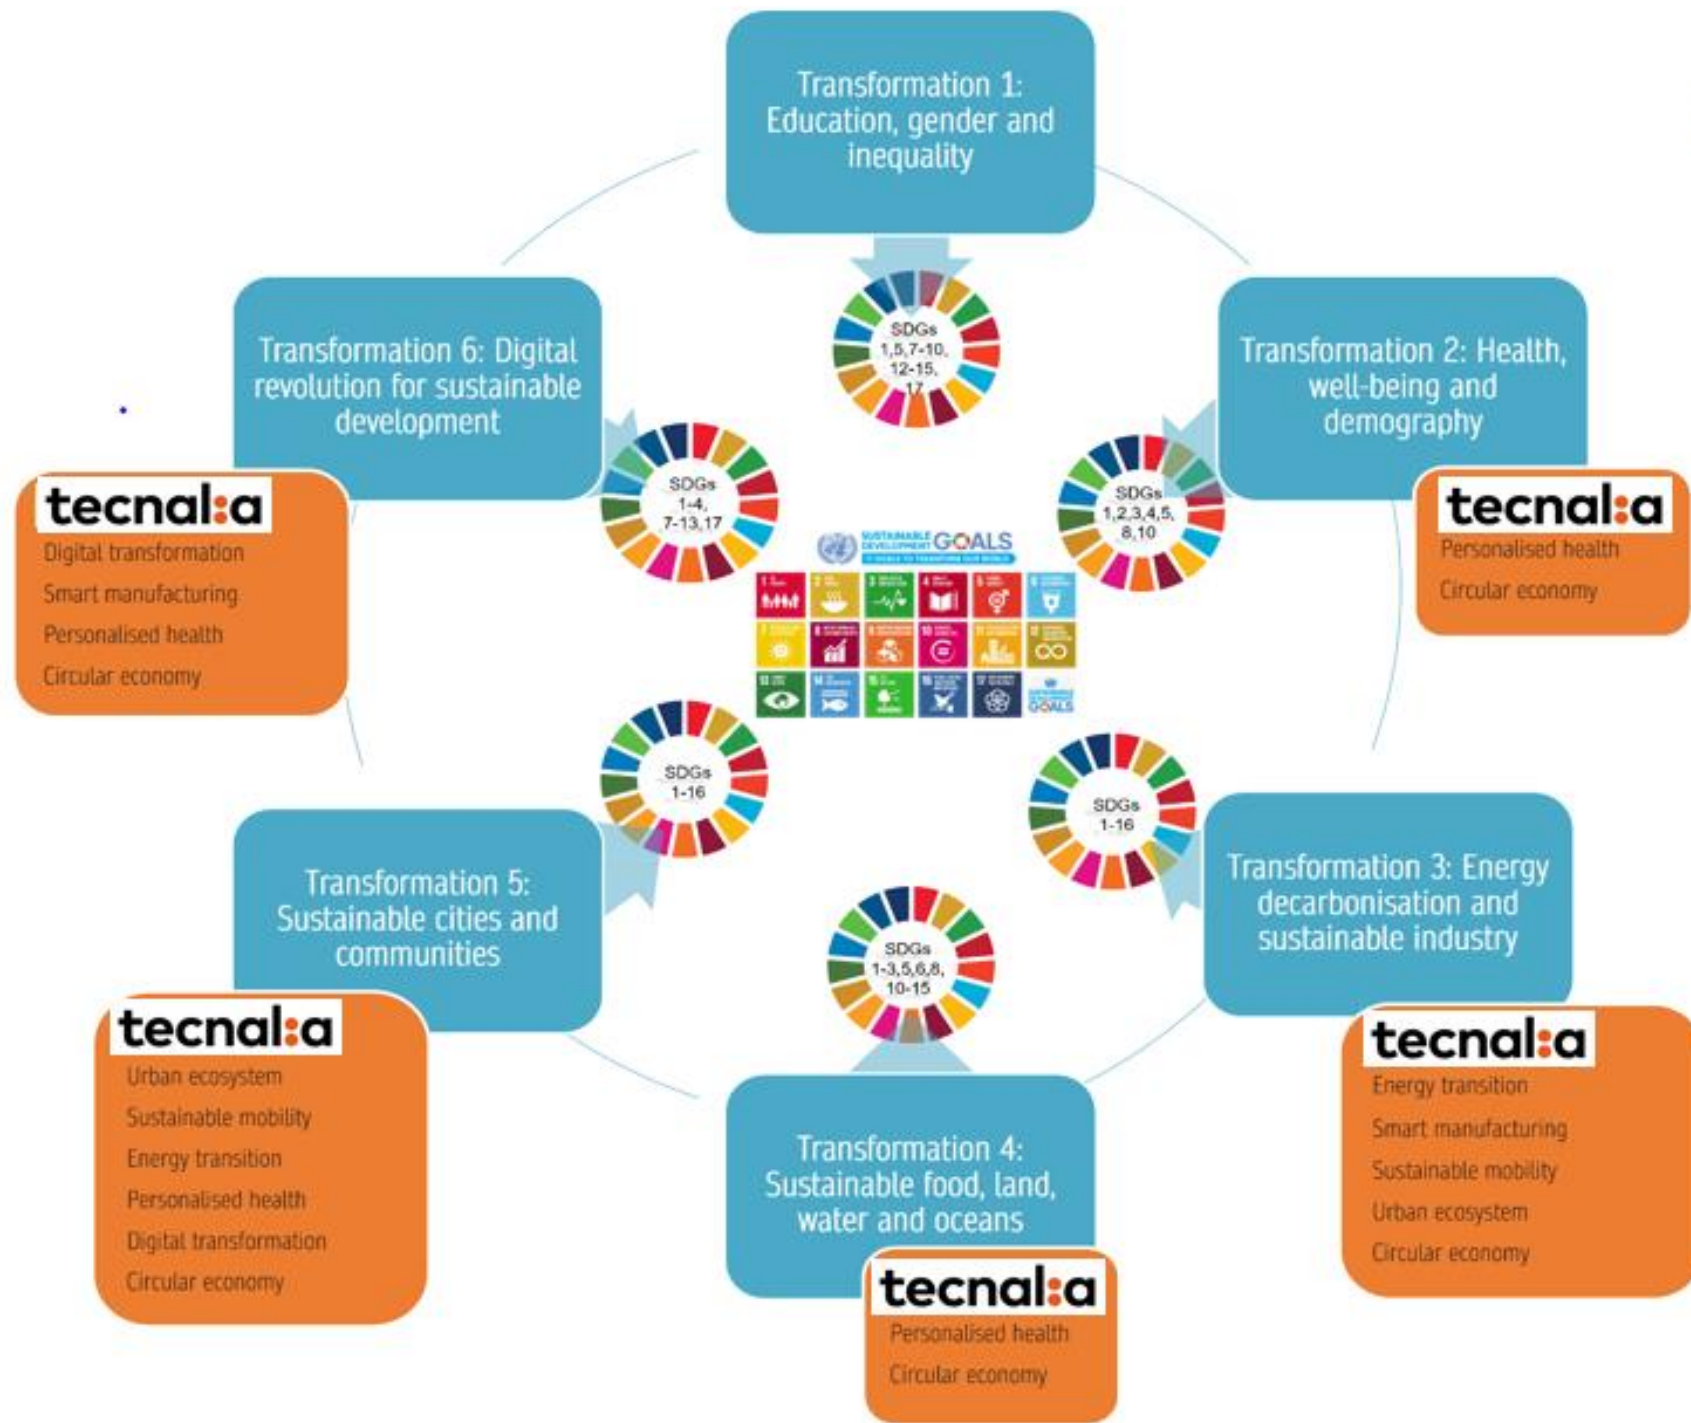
Transformation 1: Education, gender and inequality

SDGs 1,5,7-10, 12-15, 17

Transformation 2: Health, well-being and demography

SDGs 1,2,3,4,5, 8,10

tecnal:a
Personalised health
Circular economy

Transformation 6: Digital revolution for sustainable development

SDGs 1-4, 7-13,17

tecnal:a
Digital transformation
Smart manufacturing
Personalised health
Circular economy

SUSTAINABLE DEVELOPMENT GOALS

SDGs 1-16

Transformation 5: Sustainable cities and communities

tecnal:a
Urban ecosystem
Sustainable mobility
Energy transition
Personalised health
Digital transformation
Circular economy

SDGs 1-16

Transformation 3: Energy decarbonisation and sustainable industry

tecnal:a
Energy transition
Smart manufacturing
Sustainable mobility
Urban ecosystem
Circular economy

SDGs 1-3,5,6,8, 10-15

Transformation 4: Sustainable food, land, water and oceans

tecnal:a
Personalised health
Circular economy